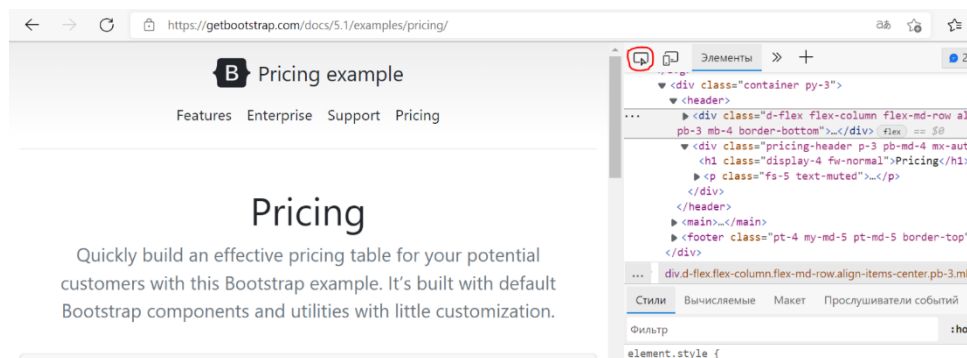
https://getbootstrap.com/docs/5.1/examples/pricing/

B Pricing example

Features Enterprise Support Pricing

Pricing

Quickly build an effective pricing table for your potential customers with this Bootstrap example. It's built with default Bootstrap components and utilities with little customization.

Элементы » +

<div class="container py-3">
<header>
<div class="d-flex flex-column flex-md-row al
pb-3 mb-4 border-bottom">…</div> flex == $0
<div class="pricing-header p-3 pb-md-4 mx-aut
<h1 class="display-4 fw-normal">Pricing</h1>
<p class="fs-5 text-muted">…</p>
</div>
</header>
<main>…</main>
<footer class="pt-4 my-md-5 pt-md-5 border-top"
</div>

div.d-flex.flex-column.flex-md-row.align-items-center.pb-3.m

Стили Вычисляемые Макет Прослушиватели событий

Фильтр :ho

element.style {